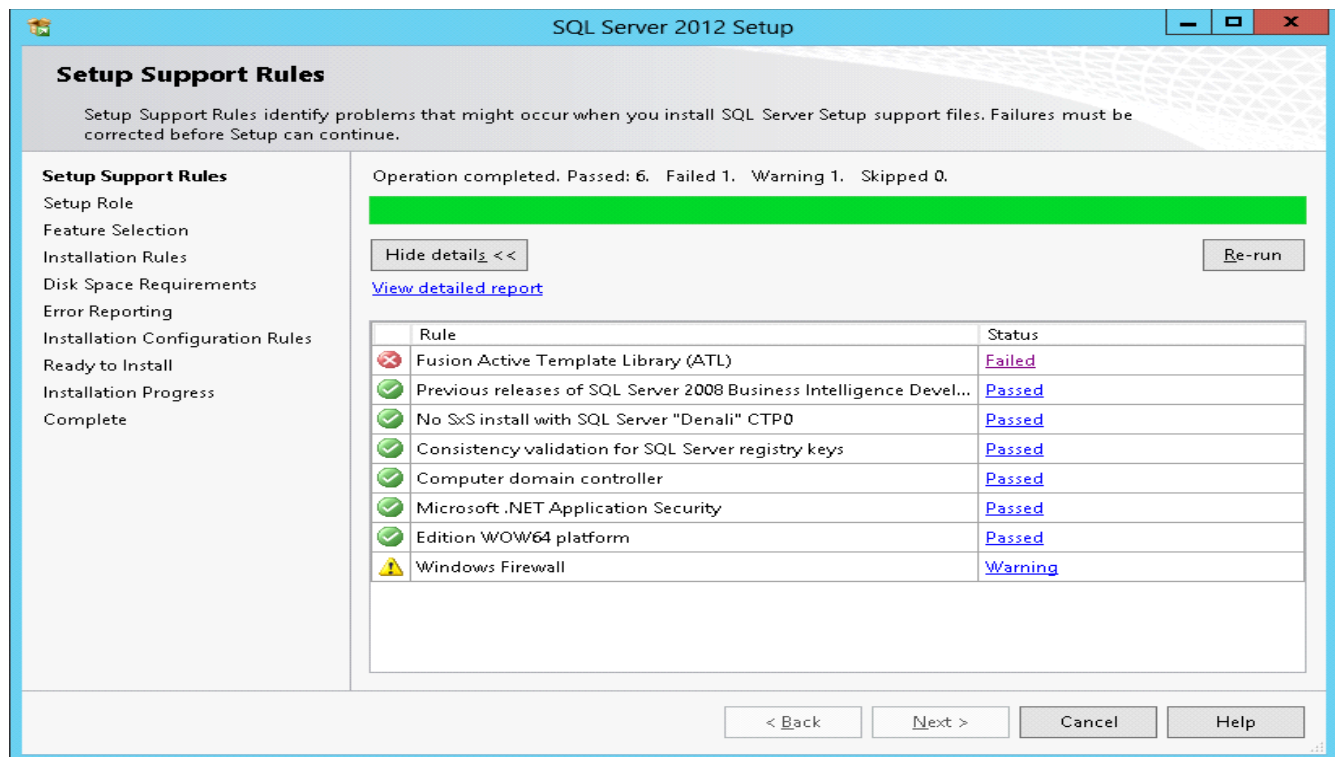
SQL Server 2012 Setup

Setup Support Rules

Setup Support Rules identify problems that might occur when you install SQL Server Setup support files. Failures must be corrected before Setup can continue.

Setup Support Rules
Setup Role
Feature Selection
Installation Rules
Disk Space Requirements
Error Reporting
Installation Configuration Rules
Ready to Install
Installation Progress
Complete

Operation completed. Passed: 6. Failed 1. Warning 1. Skipped 0.

Hide details <<

Re-run

View detailed report

| Rule | Status |
|---|---|
| Fusion Active Template Library (ATL) | Failed |
| Previous releases of SQL Server 2008 Business Intelligence Devel... | Passed |
| No SxS install with SQL Server "Denali" CTP0 | Passed |
| Consistency validation for SQL Server registry keys | Passed |
| Computer domain controller | Passed |
| Microsoft .NET Application Security | Passed |
| Edition WOW64 platform | Passed |
| Windows Firewall | Warning |

< Back
Next >
Cancel
Help